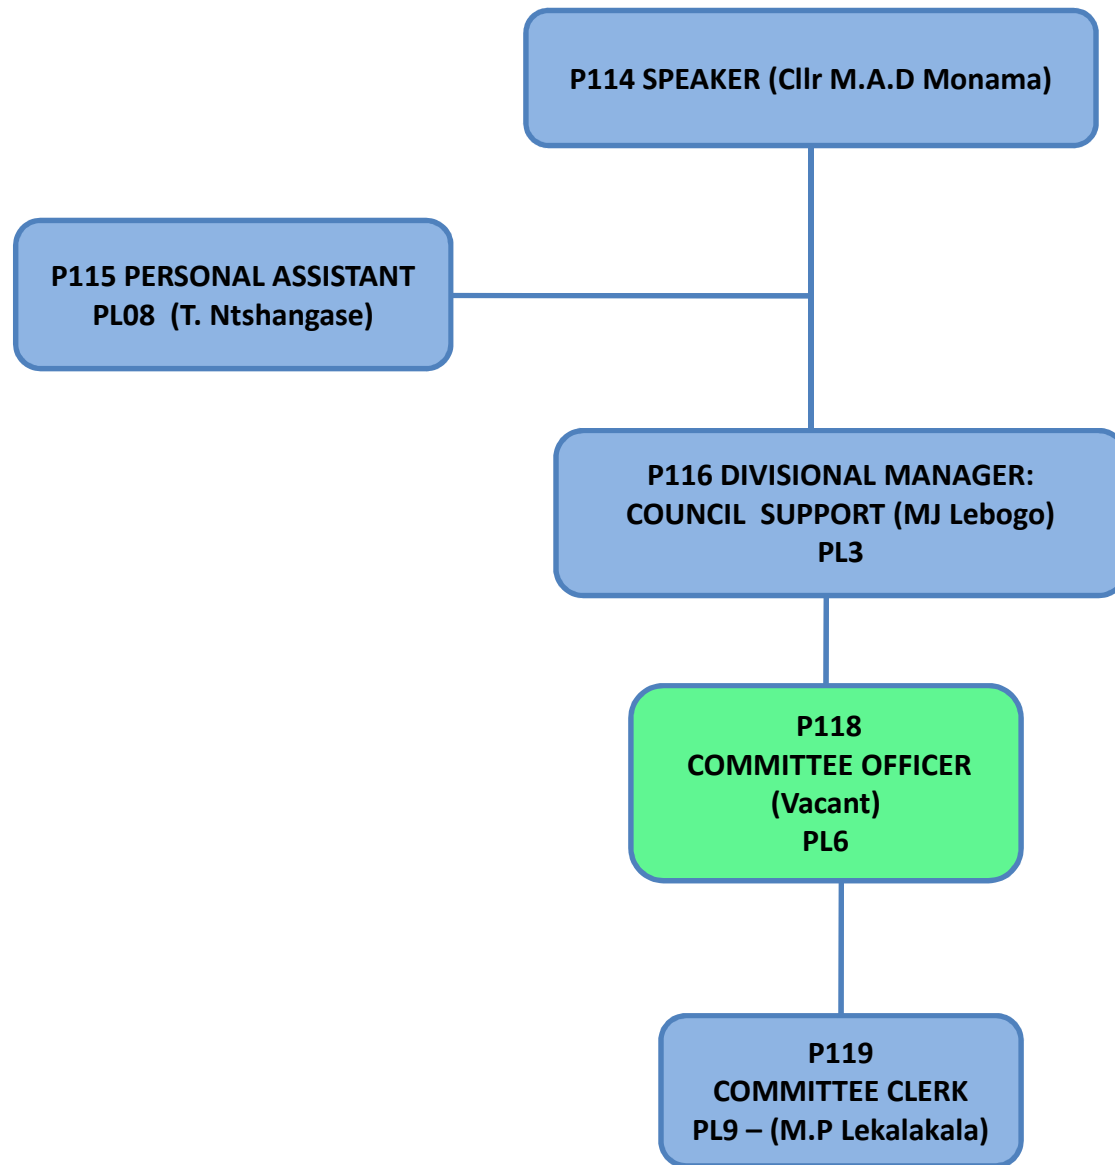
P114 SPEAKER (Cllr M.A.D Monama)

P115 PERSONAL ASSISTANT PL08 (T. Ntshangase)

P116 DIVISIONAL MANAGER: COUNCIL SUPPORT (MJ Lebogo) PL3

P118 COMMITTEE OFFICER (Vacant) PL6

P119 COMMITTEE CLERK PL9 – (M.P Lekalakala)